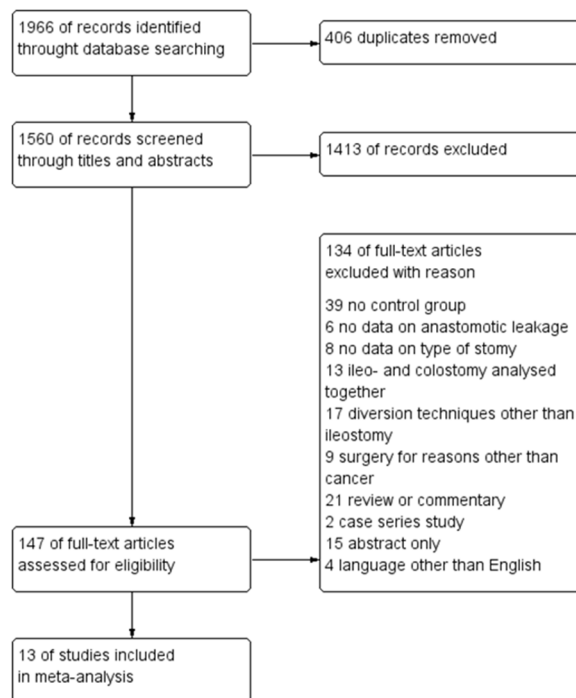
1966 of records identified throught database searching

406 duplicates removed

1560 of records screened through titles and abstracts

1413 of records excluded

134 of full-text articles excluded with reason

39 no control group
6 no data on anastomotic leakage
8 no data on type of stomy
13 ileo- and colostomy analysed together
17 diversion techniques other than ileostomy
9 surgery for reasons other than cancer
21 review or commentary
2 case series study
15 abstract only
4 language other than English

147 of full-text articles assessed for eligibility

13 of studies included in meta-analysis